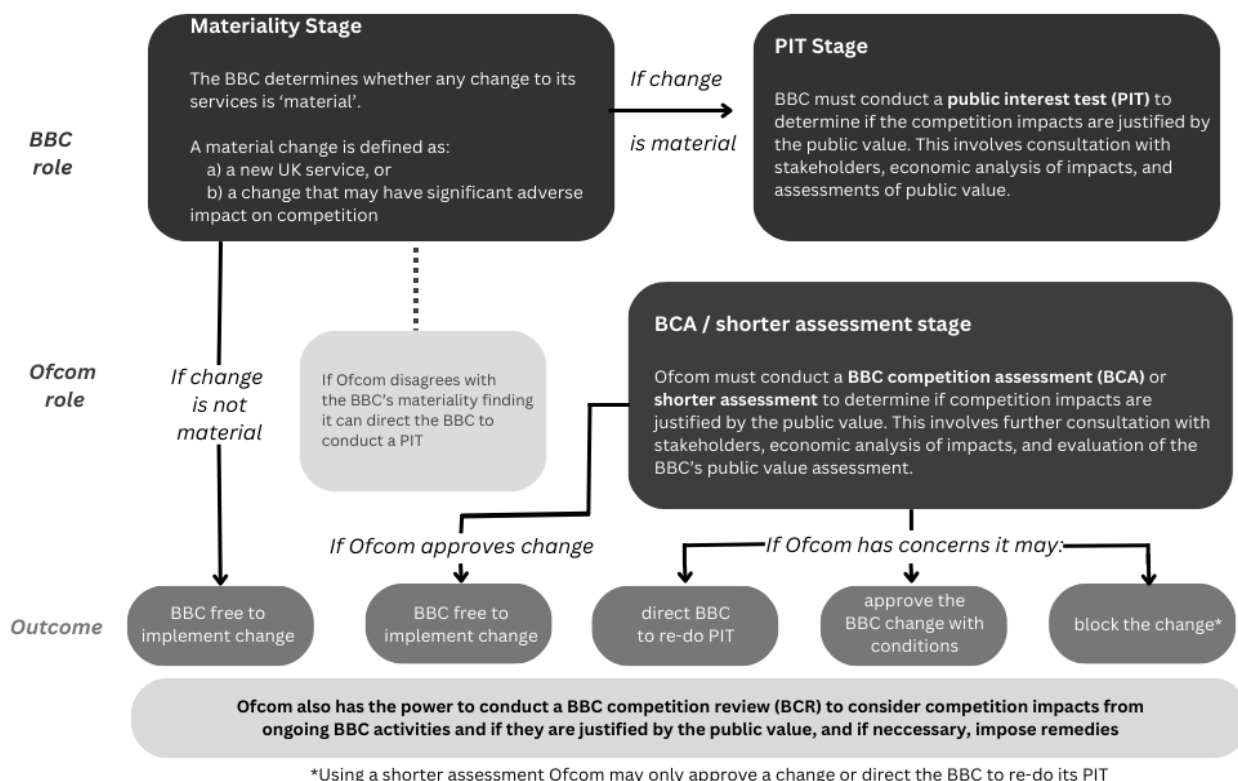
BBC role

Materiality Stage

The BBC determines whether any change to its services is 'material'.

A material change is defined as:
a) a new UK service, or
b) a change that may have significant adverse impact on competition

If change is material

PIT Stage

BBC must conduct a **public interest test (PIT)** to determine if the competition impacts are justified by the public value. This involves consultation with stakeholders, economic analysis of impacts, and assessments of public value.

Ofcom role

If change is not material

If Ofcom disagrees with the BBC's materiality finding it can direct the BBC to conduct a PIT

BCA / shorter assessment stage

Ofcom must conduct a **BBC competition assessment (BCA)** or **shorter assessment** to determine if competition impacts are justified by the public value. This involves further consultation with stakeholders, economic analysis of impacts, and evaluation of the BBC's public value assessment.

If Ofcom approves change

If Ofcom has concerns it may:

Outcome

BBC free to implement change

BBC free to implement change

direct BBC to re-do PIT

approve the BBC change with conditions

block the change*

Ofcom also has the power to conduct a BBC competition review (BCR) to consider competition impacts from ongoing BBC activities and if they are justified by the public value, and if neccessary, impose remedies

*Using a shorter assessment Ofcom may only approve a change or direct the BBC to re-do its PIT